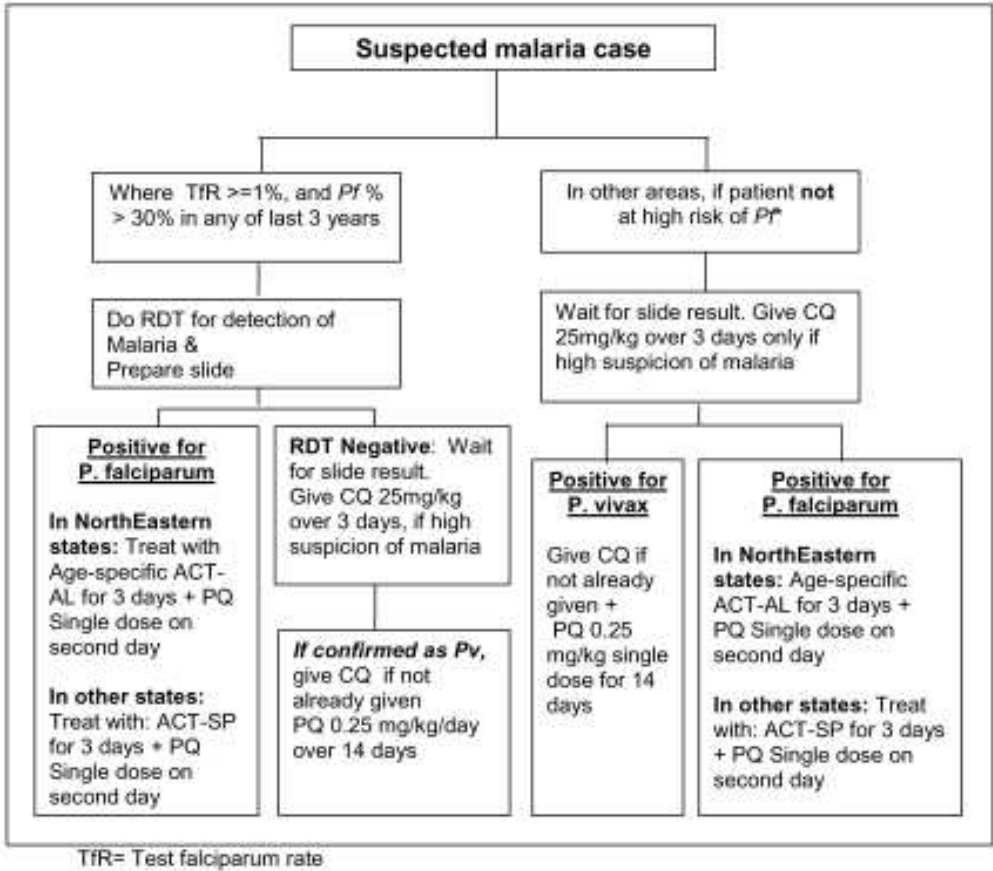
Suspected malaria case

Where TfR >=1%, and *Pf* % > 30% in any of last 3 years

Do RDT for detection of Malaria & Prepare slide

**Positive for P. falciparum**

**In NorthEastern states:** Treat with Age-specific ACT-AL for 3 days + PQ Single dose on second day

**In other states:** Treat with: ACT-SP for 3 days + PQ Single dose on second day

**RDT Negative**: Wait for slide result. Give CQ 25mg/kg over 3 days, if high suspicion of malaria

***If confirmed as Pv,*** give CQ if not already given PQ 0.25 mg/kg/day over 14 days

In other areas, if patient **not** at high risk of *Pf**

Wait for slide result. Give CQ 25mg/kg over 3 days only if high suspicion of malaria

**Positive for P. vivax**

Give CQ if not already given + PQ 0.25 mg/kg single dose for 14 days

**Positive for P. falciparum**

**In NorthEastern states:** Age-specific ACT-AL for 3 days + PQ Single dose on second day

**In other states:** Treat with: ACT-SP for 3 days + PQ Single dose on second day

TfR= Test falciparum rate